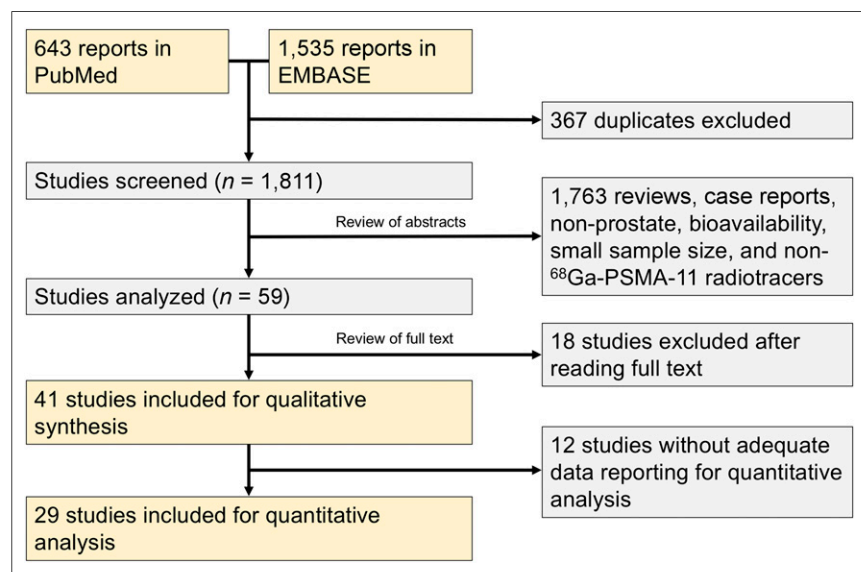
643 reports in PubMed

1,535 reports in EMBASE

367 duplicates excluded

Studies screened ($n$ = 1,811)

Review of abstracts

1,763 reviews, case reports, non-prostate, bioavailability, small sample size, and non-$^{68}$Ga-PSMA-11 radiotracers

Studies analyzed ($n$ = 59)

Review of full text

18 studies excluded after reading full text

41 studies included for qualitative synthesis

12 studies without adequate data reporting for quantitative analysis

29 studies included for quantitative analysis